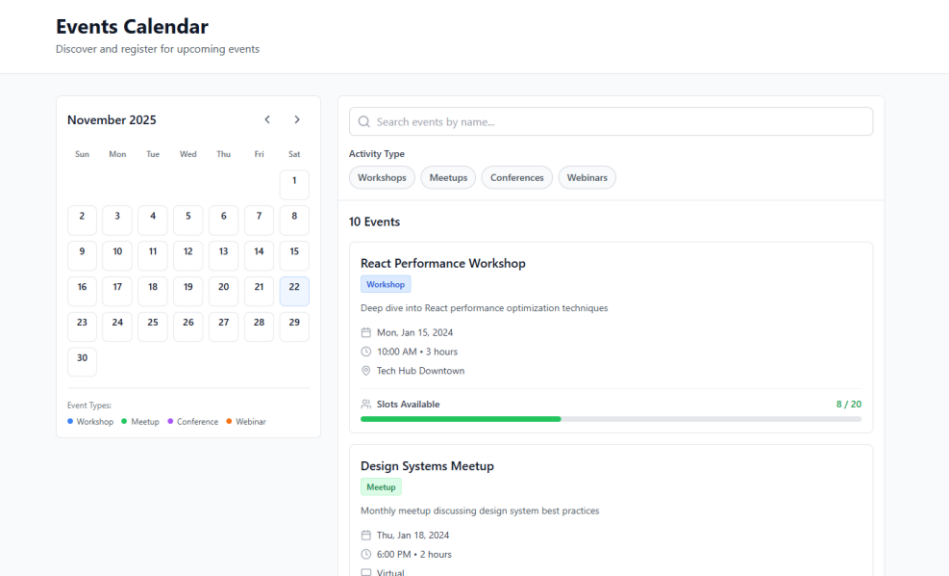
Events Calendar
Discover and register for upcoming events

November 2025
‹ ›

| Sun | Mon | Tue | Wed | Thu | Fri | Sat |
|---|---|---|---|---|---|---|
| | | | | | | 1 |
| 2 | 3 | 4 | 5 | 6 | 7 | 8 |
| 9 | 10 | 11 | 12 | 13 | 14 | 15 |
| 16 | 17 | 18 | 19 | 20 | 21 | 22 |
| 23 | 24 | 25 | 26 | 27 | 28 | 29 |
| 30 | | | | | | |

Event Types:
Workshop Meetup Conference Webinar

Search events by name...

Activity Type
Workshops Meetups Conferences Webinars

10 Events

React Performance Workshop
Workshop
Deep dive into React performance optimization techniques
Mon, Jan 15, 2024
10:00 AM • 3 hours
Tech Hub Downtown
Slots Available 8 / 20

Design Systems Meetup
Meetup
Monthly meetup discussing design system best practices
Thu, Jan 18, 2024
6:00 PM • 2 hours
Virtual